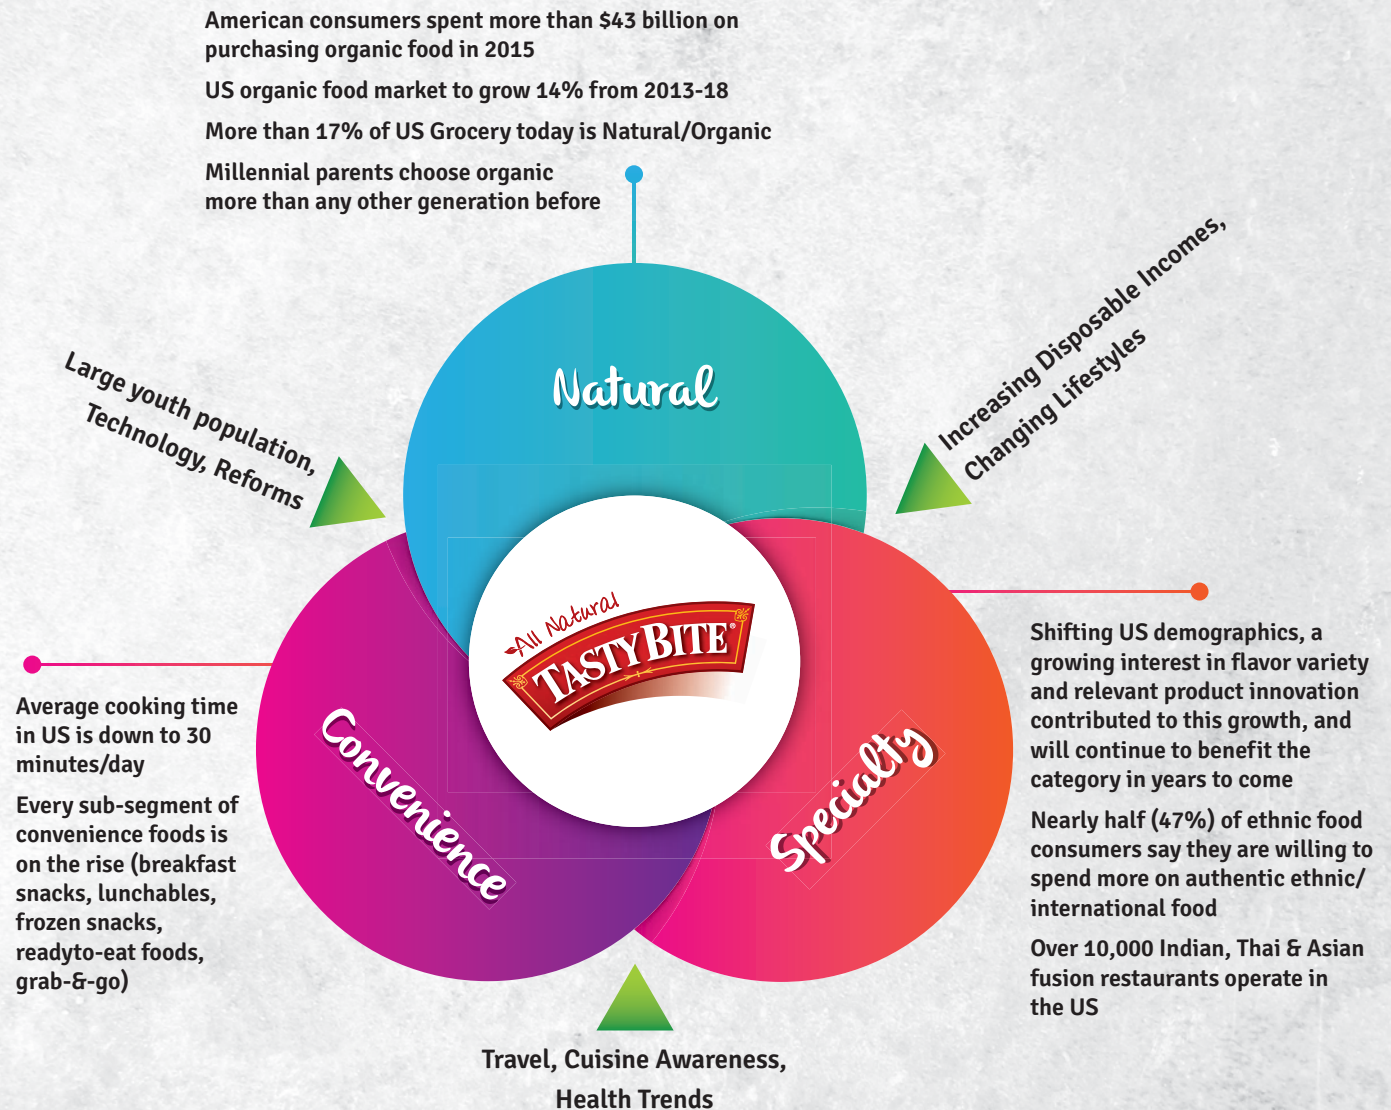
American consumers spent more than $43 billion on purchasing organic food in 2015

US organic food market to grow 14% from 2013-18

More than 17% of US Grocery today is Natural/Organic

Millennial parents choose organic more than any other generation before

Large youth population, Technology, Reforms

Natural

Increasing Disposable Incomes, Changing Lifestyles

All Natural TASTY BITE

Convenience

Specialty

Average cooking time in US is down to 30 minutes/day

Every sub-segment of convenience foods is on the rise (breakfast snacks, lunchables, frozen snacks, readyto-eat foods, grab-&-go)

Shifting US demographics, a growing interest in flavor variety and relevant product innovation contributed to this growth, and will continue to benefit the category in years to come

Nearly half (47%) of ethnic food consumers say they are willing to spend more on authentic ethnic/ international food

Over 10,000 Indian, Thai & Asian fusion restaurants operate in the US

Travel, Cuisine Awareness, Health Trends